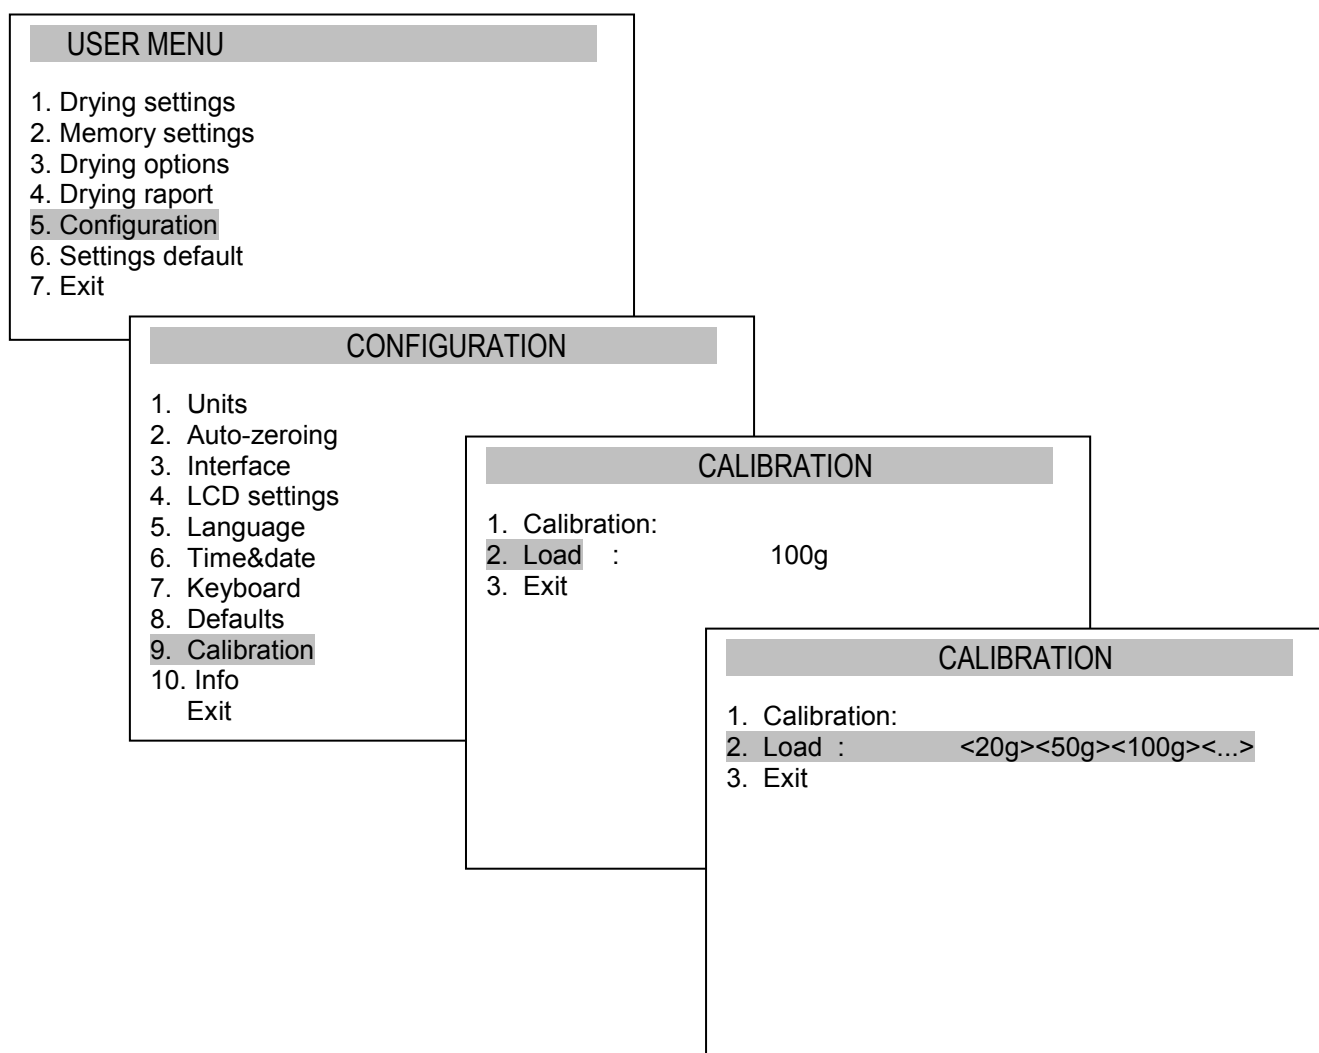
USER MENU

1. Drying settings
2. Memory settings
3. Drying options
4. Drying raport
5. Configuration
6. Settings default
7. Exit

CONFIGURATION

1. Units
2. Auto-zeroing
3. Interface
4. LCD settings
5. Language
6. Time&date
7. Keyboard
8. Defaults
9. Calibration
10. Info
Exit

CALIBRATION

1. Calibration:
2. Load : 100g
3. Exit

CALIBRATION

1. Calibration:
2. Load : <20g><50g><100g><...>
3. Exit